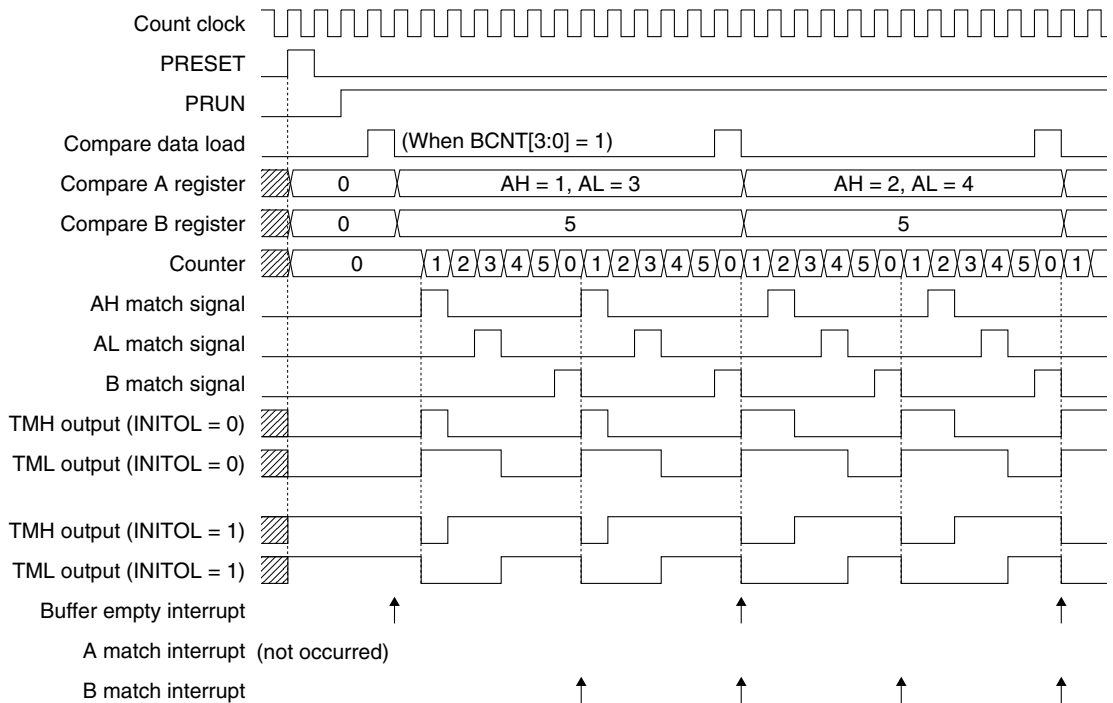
Count clock
PRESET
PRUN
Compare data load
(When BCNT[3:0] = 1)
Compare A register
0
AH = 1, AL = 3
AH = 2, AL = 4
Compare B register
0
5
5
Counter
0
1 2 3 4 5 0 1 2 3 4 5 0 1 2 3 4 5 0 1 2 3 4 5 0 1
AH match signal
AL match signal
B match signal
TMH output (INITOL = 0)
TML output (INITOL = 0)
TMH output (INITOL = 1)
TML output (INITOL = 1)
Buffer empty interrupt
A match interrupt (not occurred)
B match interrupt